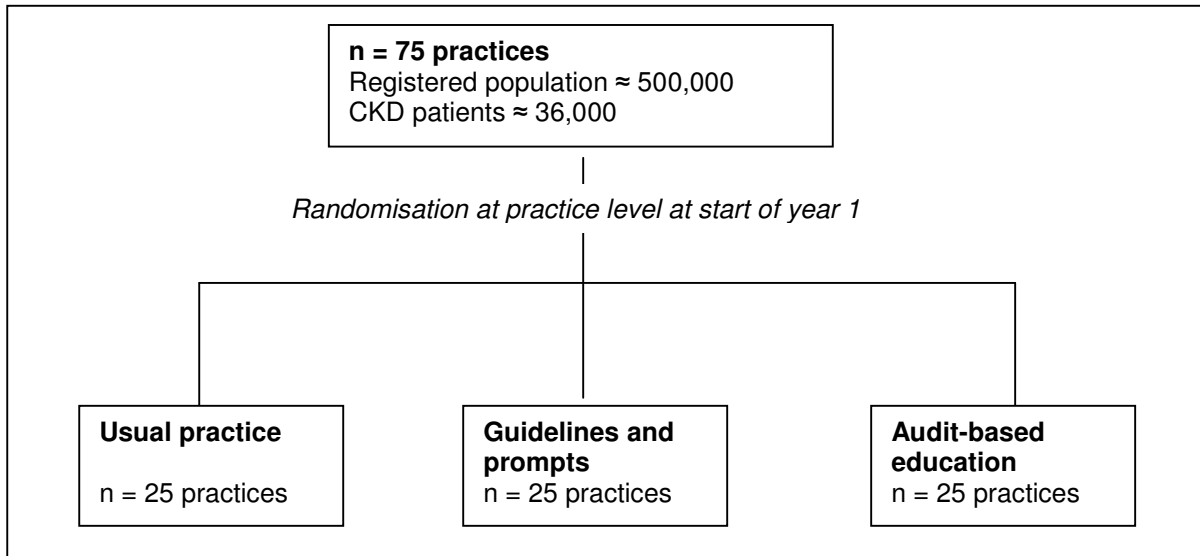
n = 75 practices
Registered population ≈ 500,000
CKD patients ≈ 36,000

Randomisation at practice level at start of year 1

Usual practice

n = 25 practices

Guidelines and prompts
n = 25 practices

Audit-based education
n = 25 practices